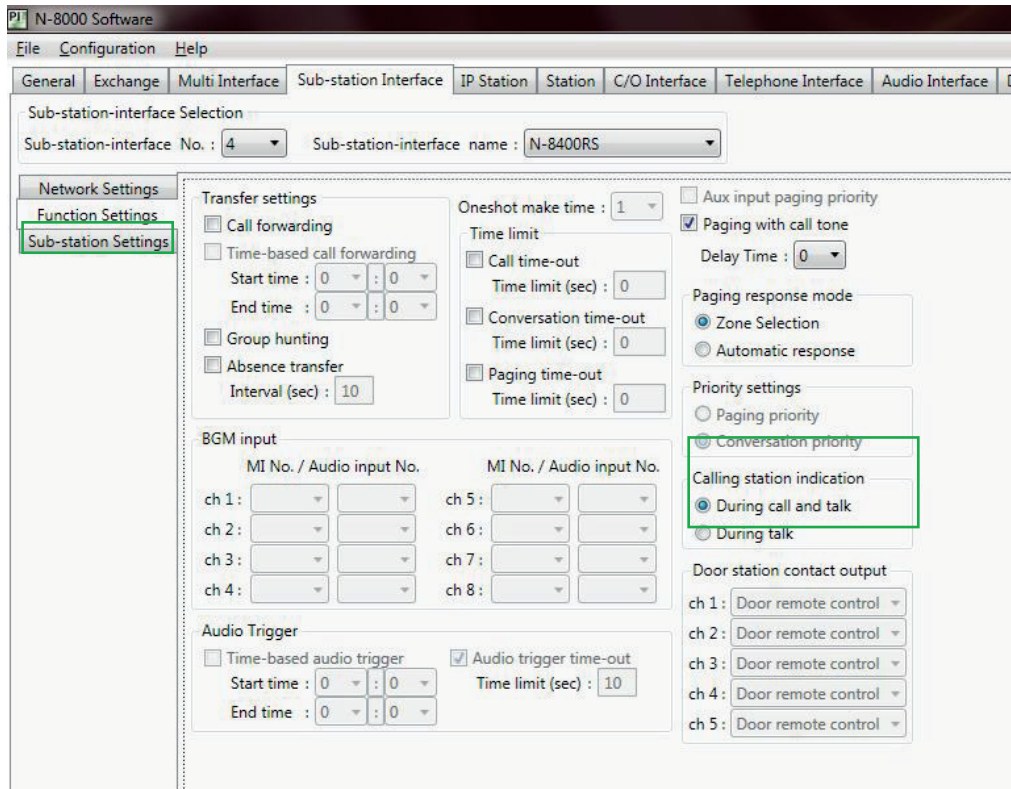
N-8000 Software

File Configuration Help

General | Exchange | Multi Interface | Sub-station Interface | IP Station | Station | C/O Interface | Telephone Interface | Audio Interface

Sub-station-interface Selection

Sub-station-interface No. : 4

Sub-station-interface name : N-8400RS

Network Settings
Function Settings
Sub-station Settings

Transfer settings
Call forwarding
Time-based call forwarding
Start time : 0 : 0
End time : 0 : 0
Group hunting
Absence transfer
Interval (sec) : 10

Oneshot make time : 1

Time limit
Call time-out
Time limit (sec) : 0
Conversation time-out
Time limit (sec) : 0
Paging time-out
Time limit (sec) : 0

Aux input paging priority
Paging with call tone
Delay Time : 0

Paging response mode
Zone Selection
Automatic response

Priority settings
Paging priority
Conversation priority

Calling station indication
During call and talk
During talk

BGM input
MI No. / Audio input No.
ch 1 :
ch 2 :
ch 3 :
ch 4 :
MI No. / Audio input No.
ch 5 :
ch 6 :
ch 7 :
ch 8 :

Door station contact output
ch 1 : Door remote control
ch 2 : Door remote control
ch 3 : Door remote control
ch 4 : Door remote control
ch 5 : Door remote control

Audio Trigger
Time-based audio trigger
Start time : 0 : 0
End time : 0 : 0
Audio trigger time-out
Time limit (sec) : 10